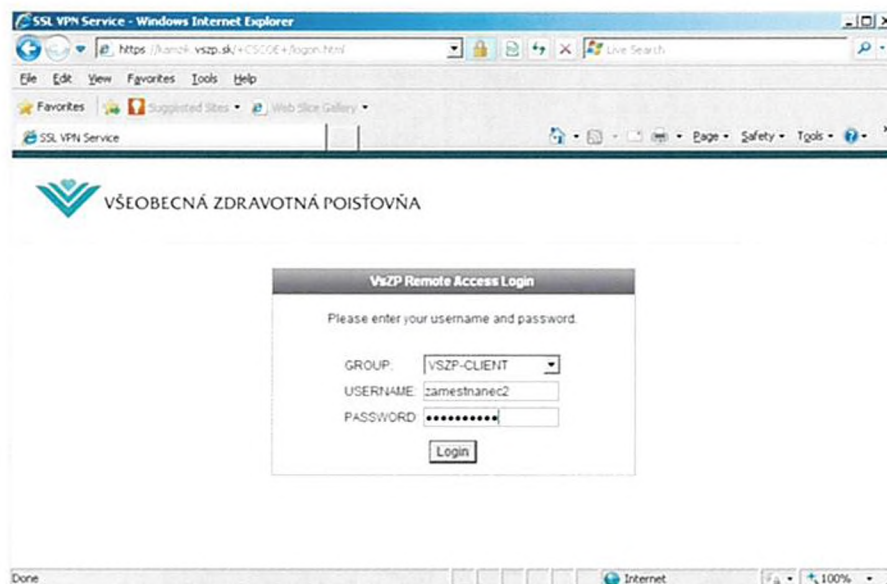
SSL VPN Service - Windows Internet Explorer

https://kamzik.vszp.sk/+CSCOE+/logon.html

Live Search

File Edit View Favorites Tools Help

Favorites Suggested Sites Web Slice Gallery

SSL VPN Service

Page Safety Tools

VŠEOBECNÁ ZDRAVOTNÁ POISŤOVŇA

VsZP Remote Access Login

Please enter your username and password.

GROUP: VSZP-CLIENT

USERNAME: zamestnanec2

PASSWORD: ••••••••••

Login

Done

Internet

100%